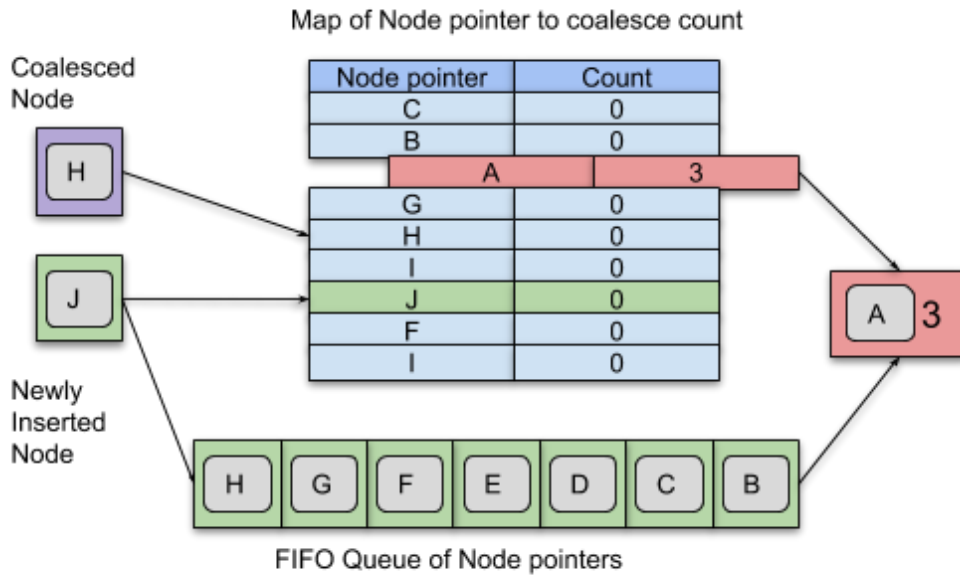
Map of Node pointer to coalesce count

Coalesced Node

H

| Node pointer | Count |
|---|---|
| C | 0 |
| B | 0 |
| A | 3 |
| G | 0 |
| H | 0 |
| I | 0 |
| J | 0 |
| F | 0 |
| I | 0 |

J

Newly Inserted Node

A 3

H G F E D C B

FIFO Queue of Node pointers